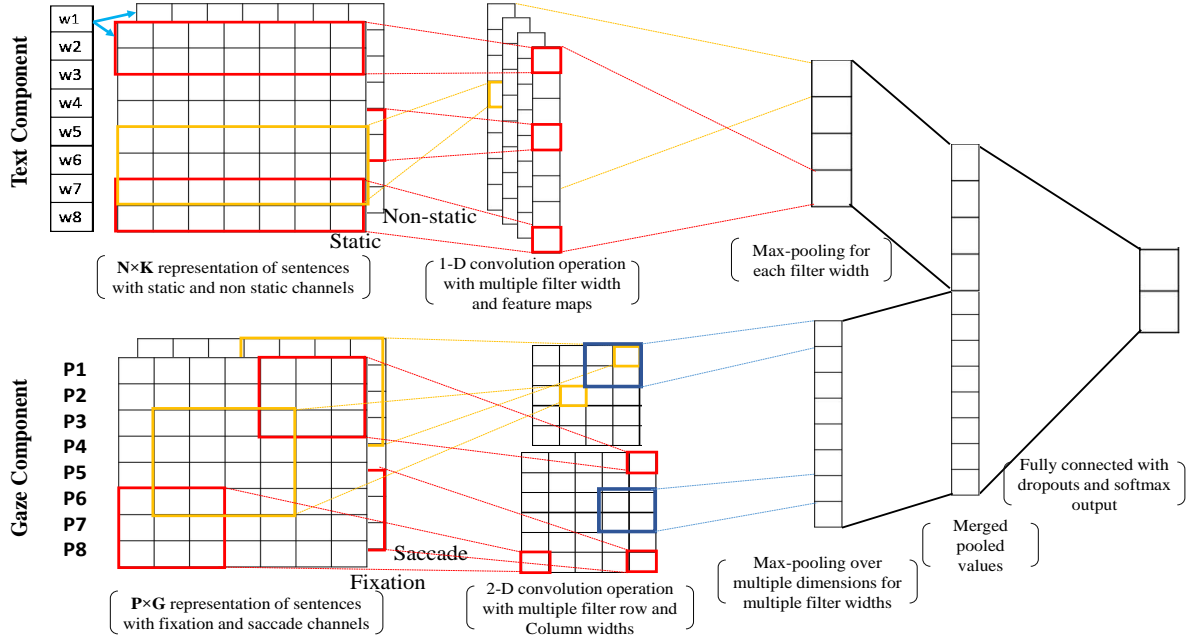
Text Component

w1
w2
w3
w4
w5
w6
w7
w8

Non-static

Static

N×K representation of sentences with static and non static channels

1-D convolution operation with multiple filter width and feature maps

Max-pooling for each filter width

Gaze Component

P1
P2
P3
P4
P5
P6
P7
P8

Saccade

Fixation

P×G representation of sentences with fixation and saccade channels

2-D convolution operation with multiple filter row and Column widths

Max-pooling over multiple dimensions for multiple filter widths

Merged pooled values

Fully connected with dropouts and softmax output